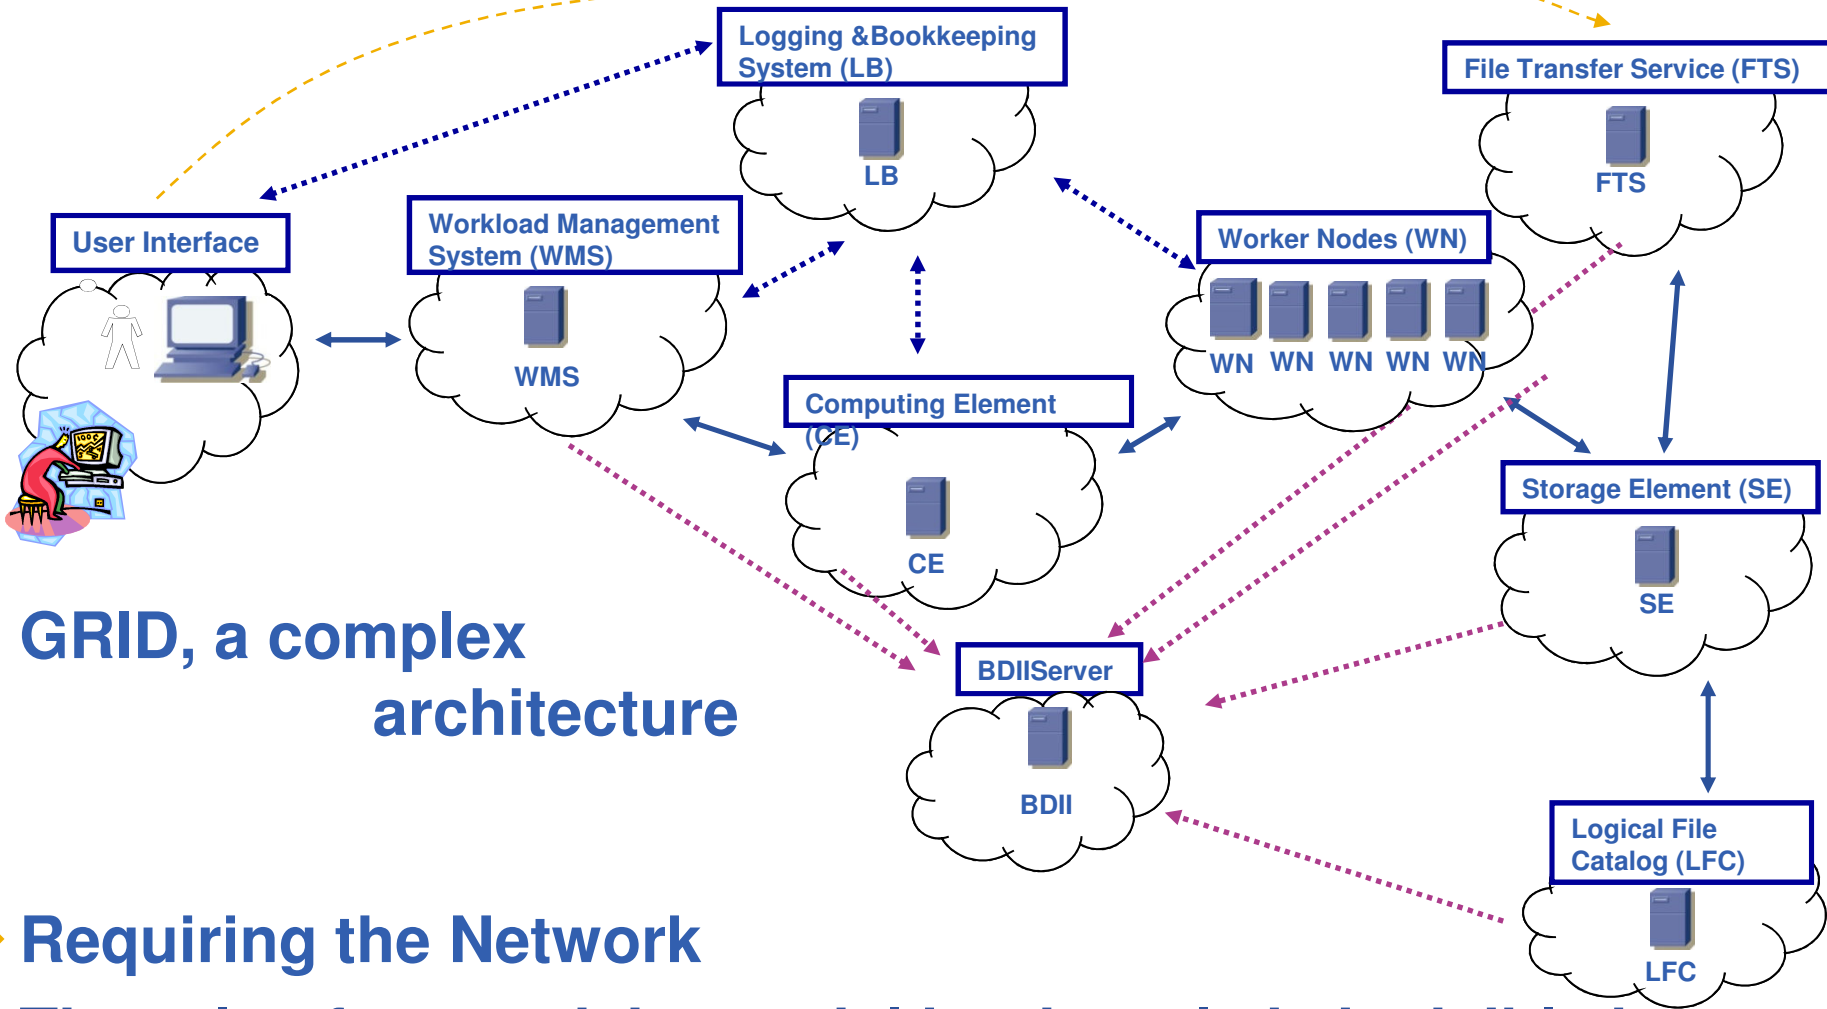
Logging &Bookkeeping System (LB)

LB

File Transfer Service (FTS)

FTS

User Interface

Workload Management System (WMS)

WMS

Worker Nodes (WN)

WN WN WN WN WN

Computing Element (CE)

CE

Storage Element (SE)

SE

GRID, a complex architecture

BDIIServer

BDII

Logical File Catalog (LFC)

LFC

Requiring the Network

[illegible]